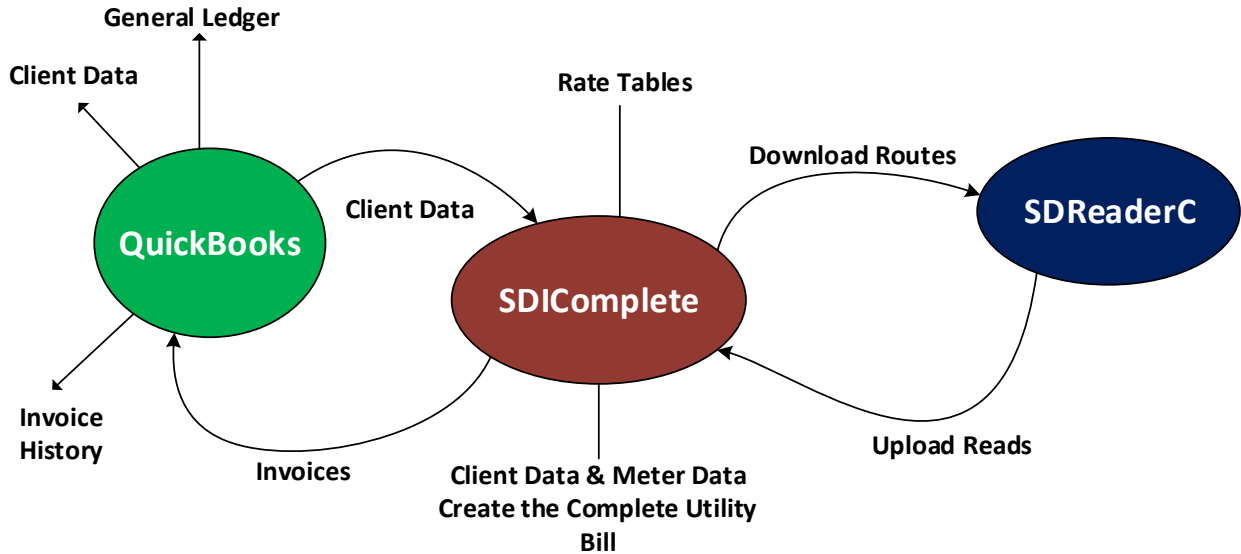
General Ledger

Client Data

QuickBooks

Client Data

Rate Tables

Download Routes

SDReaderC

SDIComplete

Invoice History

Invoices

Client Data & Meter Data Create the Complete Utility Bill

Upload Reads